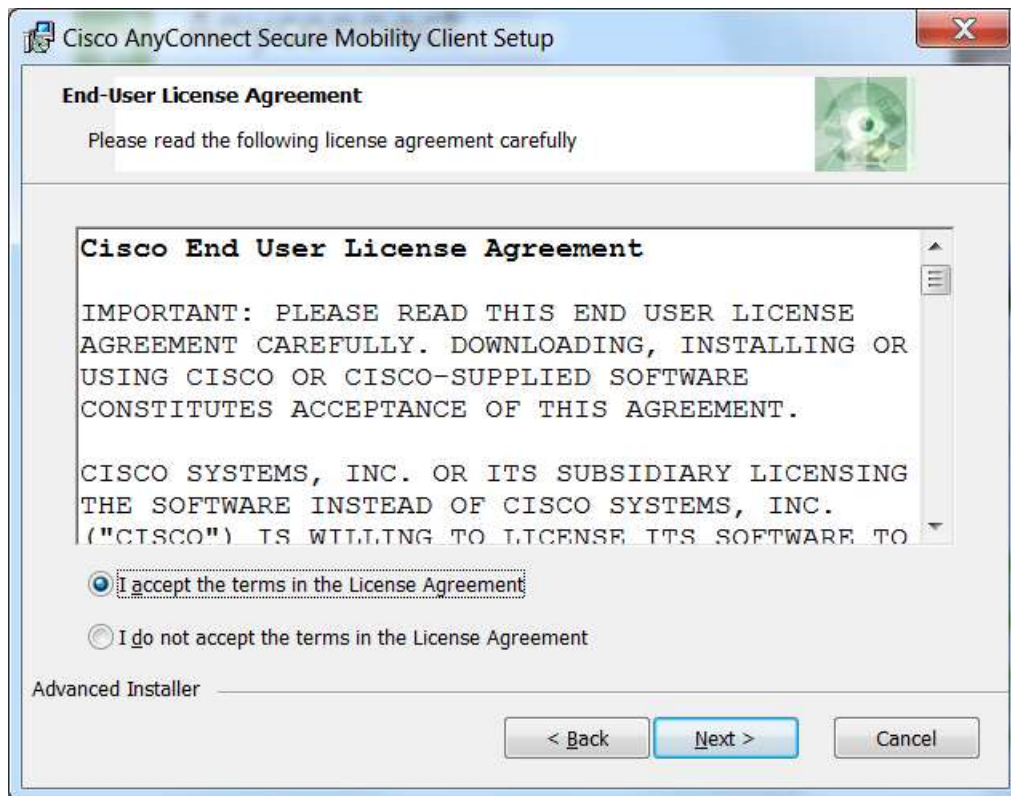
Cisco AnyConnect Secure Mobility Client Setup

End-User License Agreement

Please read the following license agreement carefully

Cisco End User License Agreement

IMPORTANT: PLEASE READ THIS END USER LICENSE AGREEMENT CAREFULLY. DOWNLOADING, INSTALLING OR USING CISCO OR CISCO-SUPPLIED SOFTWARE CONSTITUTES ACCEPTANCE OF THIS AGREEMENT.

CISCO SYSTEMS, INC. OR ITS SUBSIDIARY LICENSING THE SOFTWARE INSTEAD OF CISCO SYSTEMS, INC. ("CISCO") IS WILLING TO LICENSE ITS SOFTWARE TO

I accept the terms in the License Agreement

I do not accept the terms in the License Agreement

Advanced Installer

< Back

Next >

Cancel